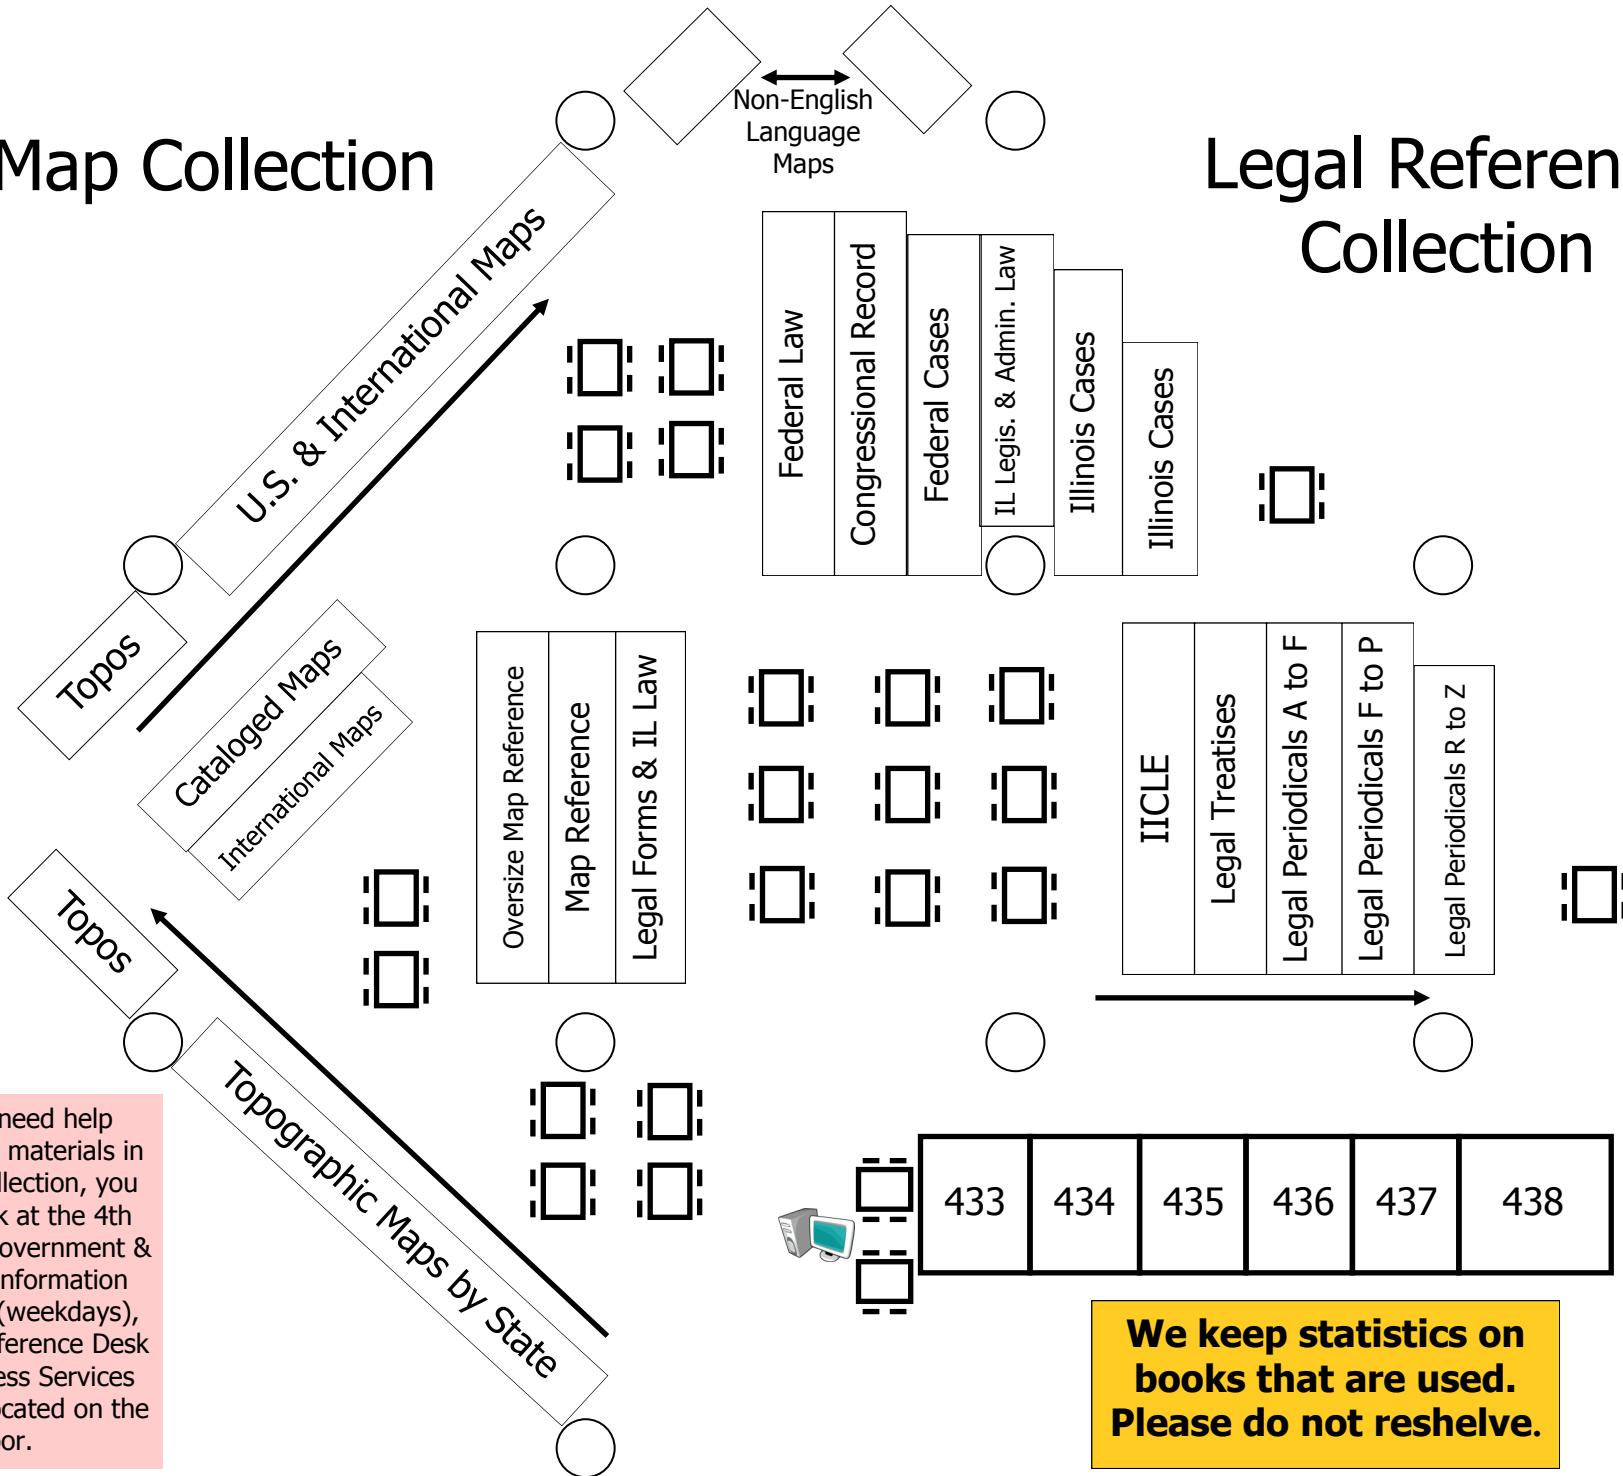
Map Collection

Non-English Language Maps

Legal Referen Collection

U.S. & International Maps

Federal Law

Congressional Record

Federal Cases

IL Legis. & Admin. Law

Illinois Cases

Illinois Cases

Topos

Cataloged Maps

International Maps

Oversize Map Reference

Map Reference

Legal Forms & IL Law

IICLE

Legal Treatises

Legal Periodicals A to F

Legal Periodicals F to P

Legal Periodicals R to Z

Topos

Topographic Maps by State

need help materials in llection, you k at the 4th overnment & nformation (weekdays), ference Desk ess Services cated on the or.

| 433 | 434 | 435 | 436 | 437 | 438 |
|---|---|---|---|---|---|

We keep statistics on books that are used. Please do not reshelve.